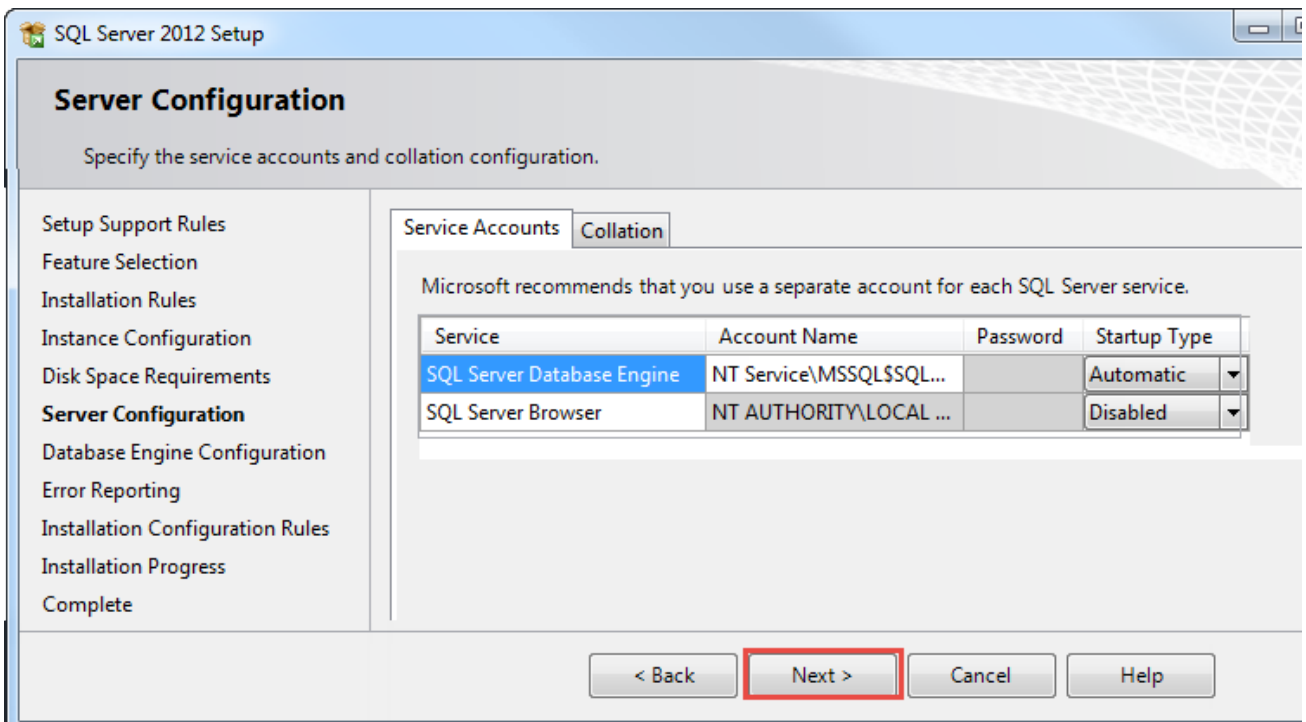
SQL Server 2012 Setup

Server Configuration

Specify the service accounts and collation configuration.

Setup Support Rules
Feature Selection
Installation Rules
Instance Configuration
Disk Space Requirements
Server Configuration
Database Engine Configuration
Error Reporting
Installation Configuration Rules
Installation Progress
Complete

Service Accounts | Collation

Microsoft recommends that you use a separate account for each SQL Server service.

| Service | Account Name | Password | Startup Type |
|---|---|---|---|
| SQL Server Database Engine | NT Service\MSSQL$SQL... | | Automatic |
| SQL Server Browser | NT AUTHORITY\LOCAL ... | | Disabled |

< Back | Next > | Cancel | Help